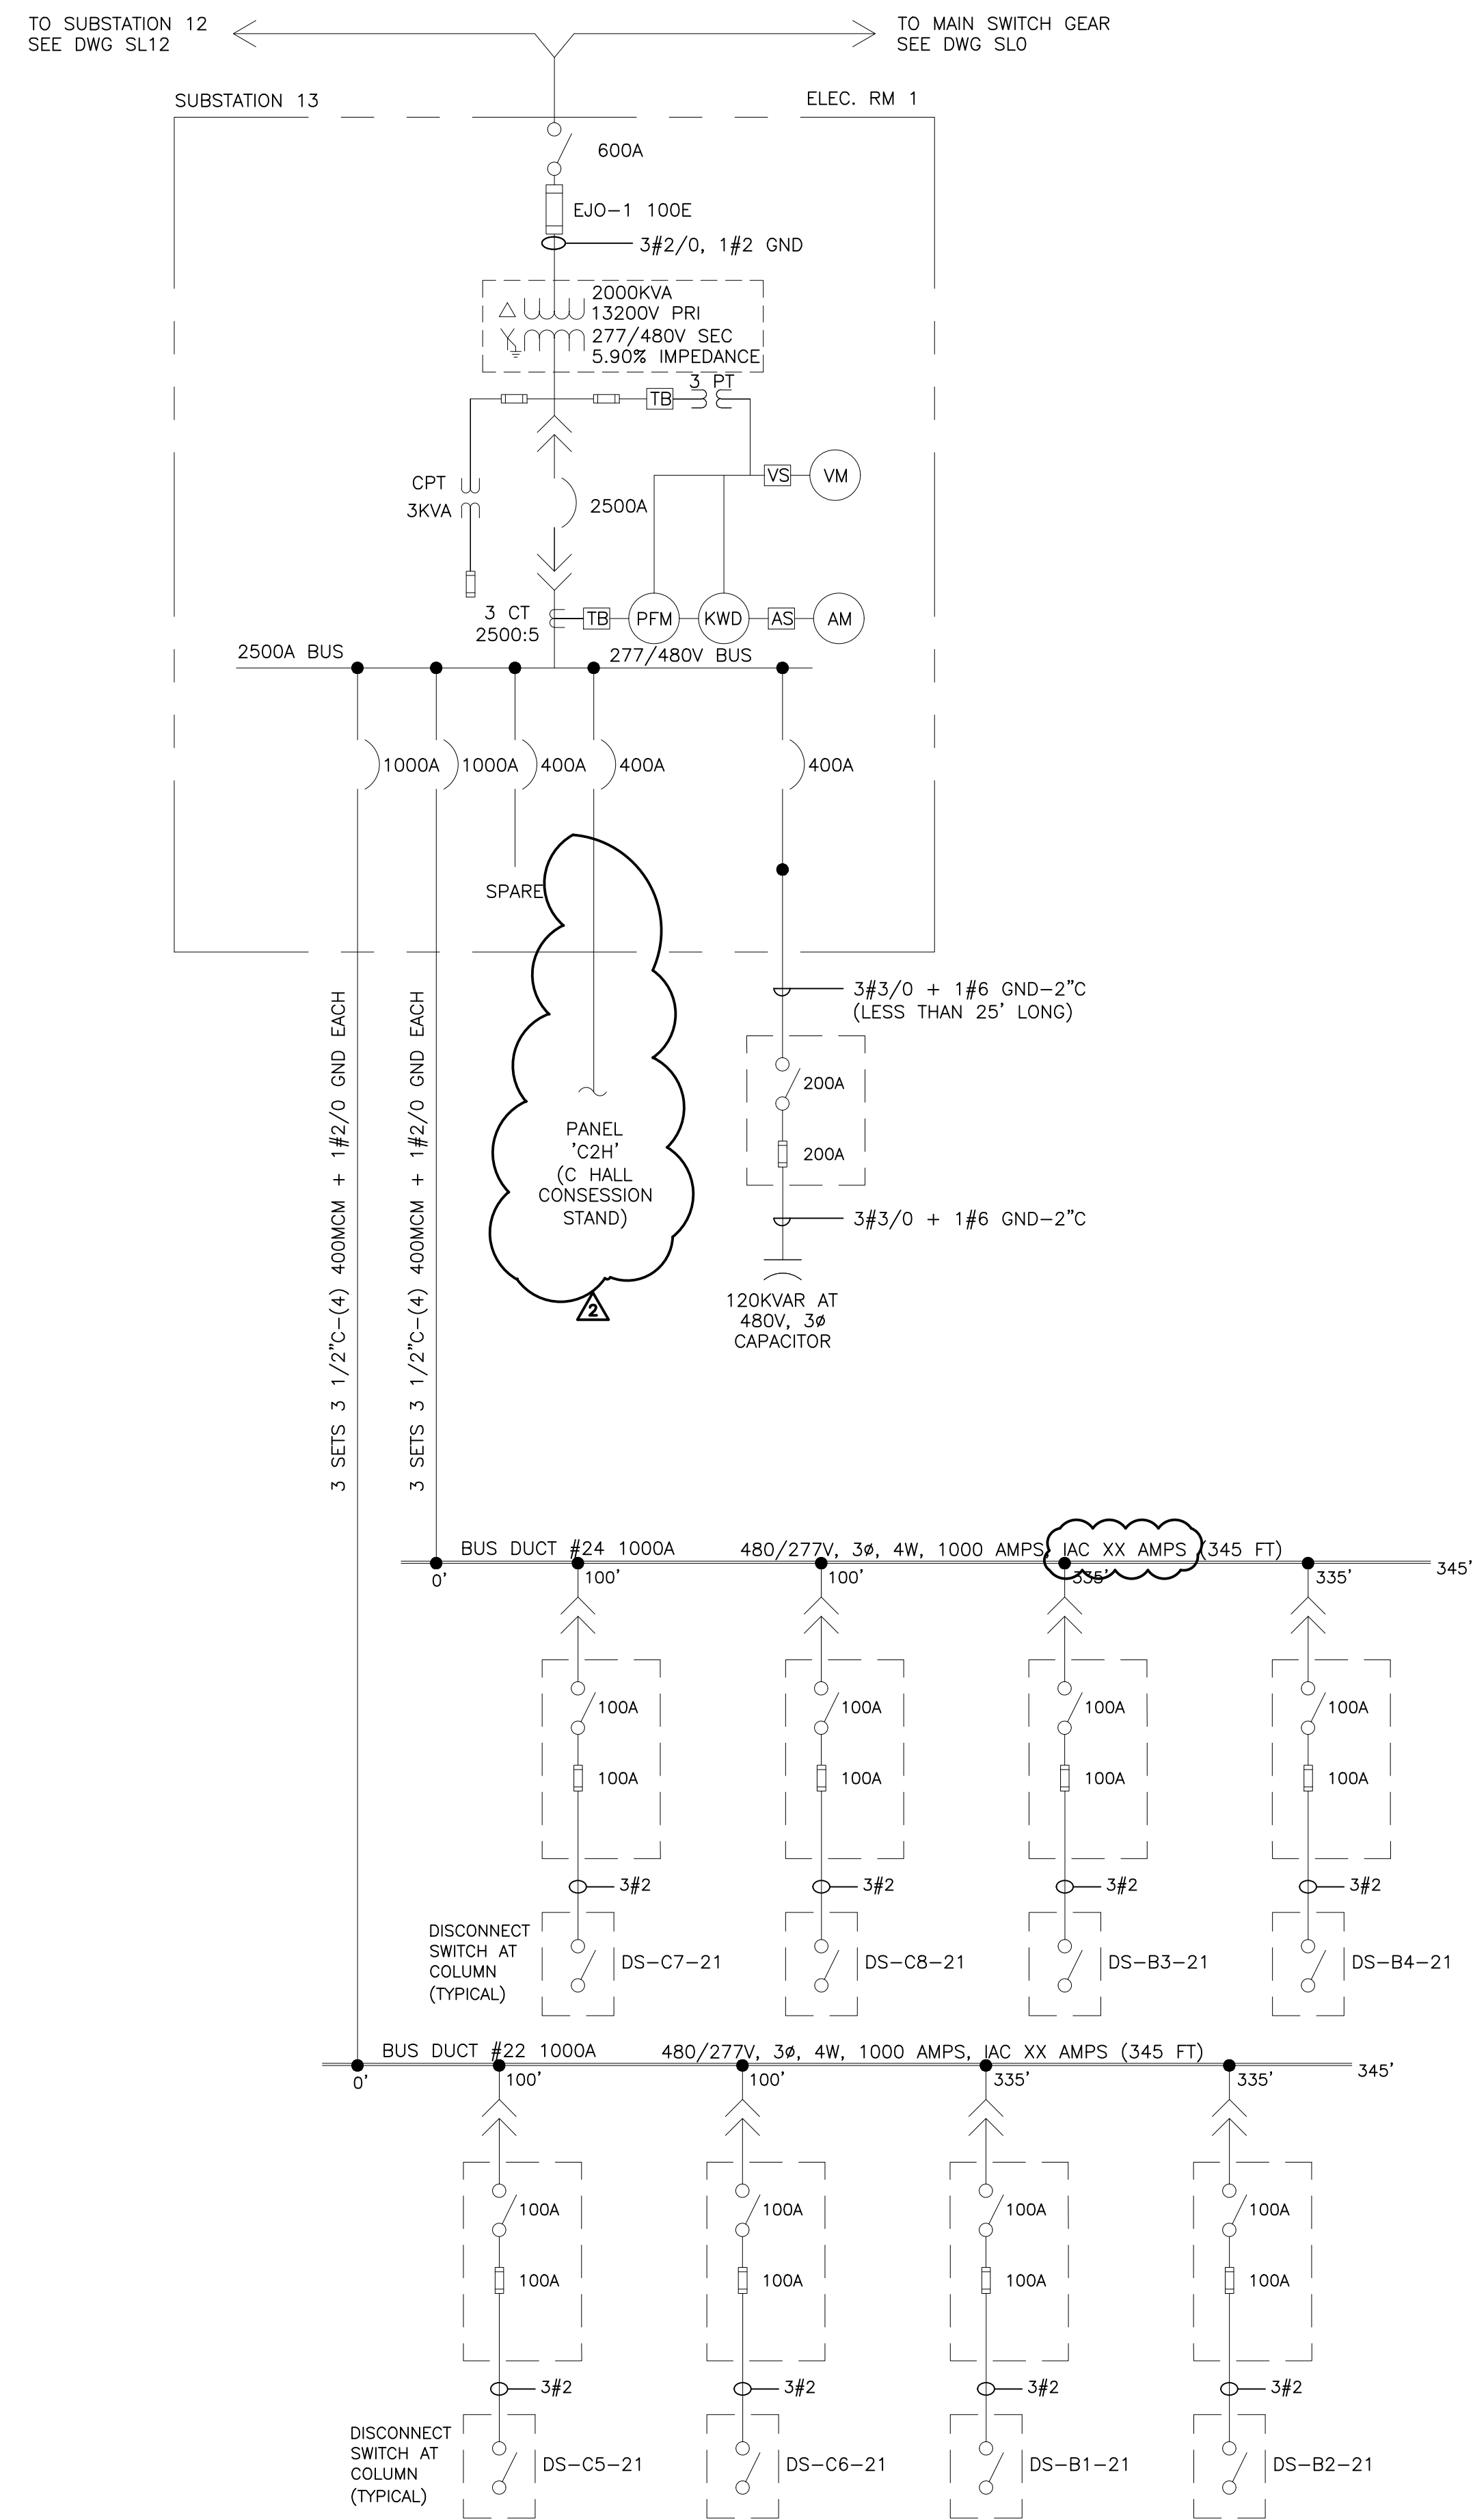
TO SUBSTATION 12
SEE DWG SL12

TO MAIN SWITCH GEAR
SEE DWG SL0

SUBSTATION 13

ELEC. RM 1

600A

EJO-1 100E

3#2/0, 1#2 GND

2000KVA
13200V PRI
277/480V SEC
5.90% IMPEDANCE

3 PT

TB

VS

VM

CPT
3KVA

2500A

3 CT
2500:5

TB

PFM

KWD

AS

AM

2500A BUS

277/480V BUS

1000A

1000A

400A

400A

400A

SPARE

3 SETS 3 1/2"C-(4) 400MCM + 1#2/0 GND EACH

3 SETS 3 1/2"C-(4) 400MCM + 1#2/0 GND EACH

PANEL
'C2H'
(C HALL
CONSESSION
STAND)

2

3#3/0 + 1#6 GND-2"C
(LESS THAN 25' LONG)

200A

200A

3#3/0 + 1#6 GND-2"C

120KVAR AT
480V, 3ø
CAPACITOR

BUS DUCT #24 1000A

480/277V, 3ø, 4W, 1000 AMPS, IAC XX AMPS (345 FT)

0'

100'

100'

335'

335'

345'

100A

100A

100A

100A

100A

100A

100A

100A

3#2

3#2

3#2

3#2

DISCONNECT
SWITCH AT
COLUMN
(TYPICAL)

DS-C7-21

DS-C8-21

DS-B3-21

DS-B4-21

BUS DUCT #22 1000A

480/277V, 3ø, 4W, 1000 AMPS, IAC XX AMPS (345 FT)

0'

100'

100'

335'

335'

345'

100A

100A

100A

100A

100A

100A

100A

100A

3#2

3#2

3#2

3#2

DISCONNECT
SWITCH AT
COLUMN
(TYPICAL)

DS-C5-21

DS-C6-21

DS-B1-21

DS-B2-21